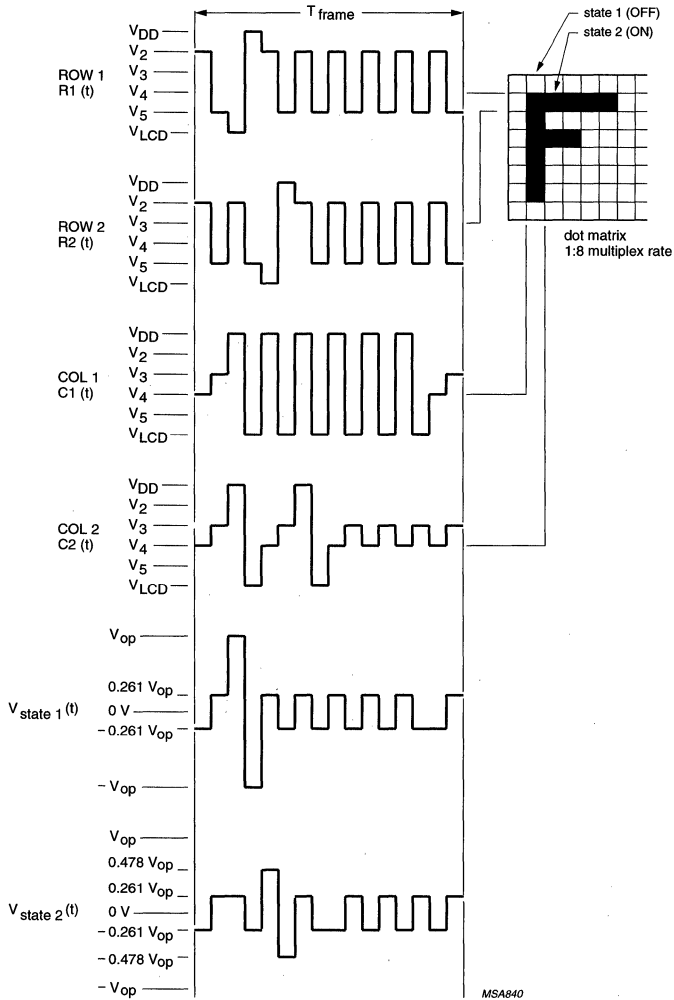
$T_{frame}$

state 1 (OFF)
state 2 (ON)

dot matrix
1:8 multiplex rate

ROW 1
R1 (t)

$V_{DD}$
$V_2$
$V_3$
$V_4$
$V_5$
$V_{LCD}$

ROW 2
R2 (t)

$V_{DD}$
$V_2$
$V_3$
$V_4$
$V_5$
$V_{LCD}$

COL 1
C1 (t)

$V_{DD}$
$V_2$
$V_3$
$V_4$
$V_5$
$V_{LCD}$

COL 2
C2 (t)

$V_{DD}$
$V_2$
$V_3$
$V_4$
$V_5$
$V_{LCD}$

$V_{state\ 1}(t)$

$V_{op}$
0.261 $V_{op}$
0 V
– 0.261 $V_{op}$
– $V_{op}$

$V_{state\ 2}(t)$

$V_{op}$
0.478 $V_{op}$
0.261 $V_{op}$
0 V
– 0.261 $V_{op}$
– 0.478 $V_{op}$
– $V_{op}$

MSA840